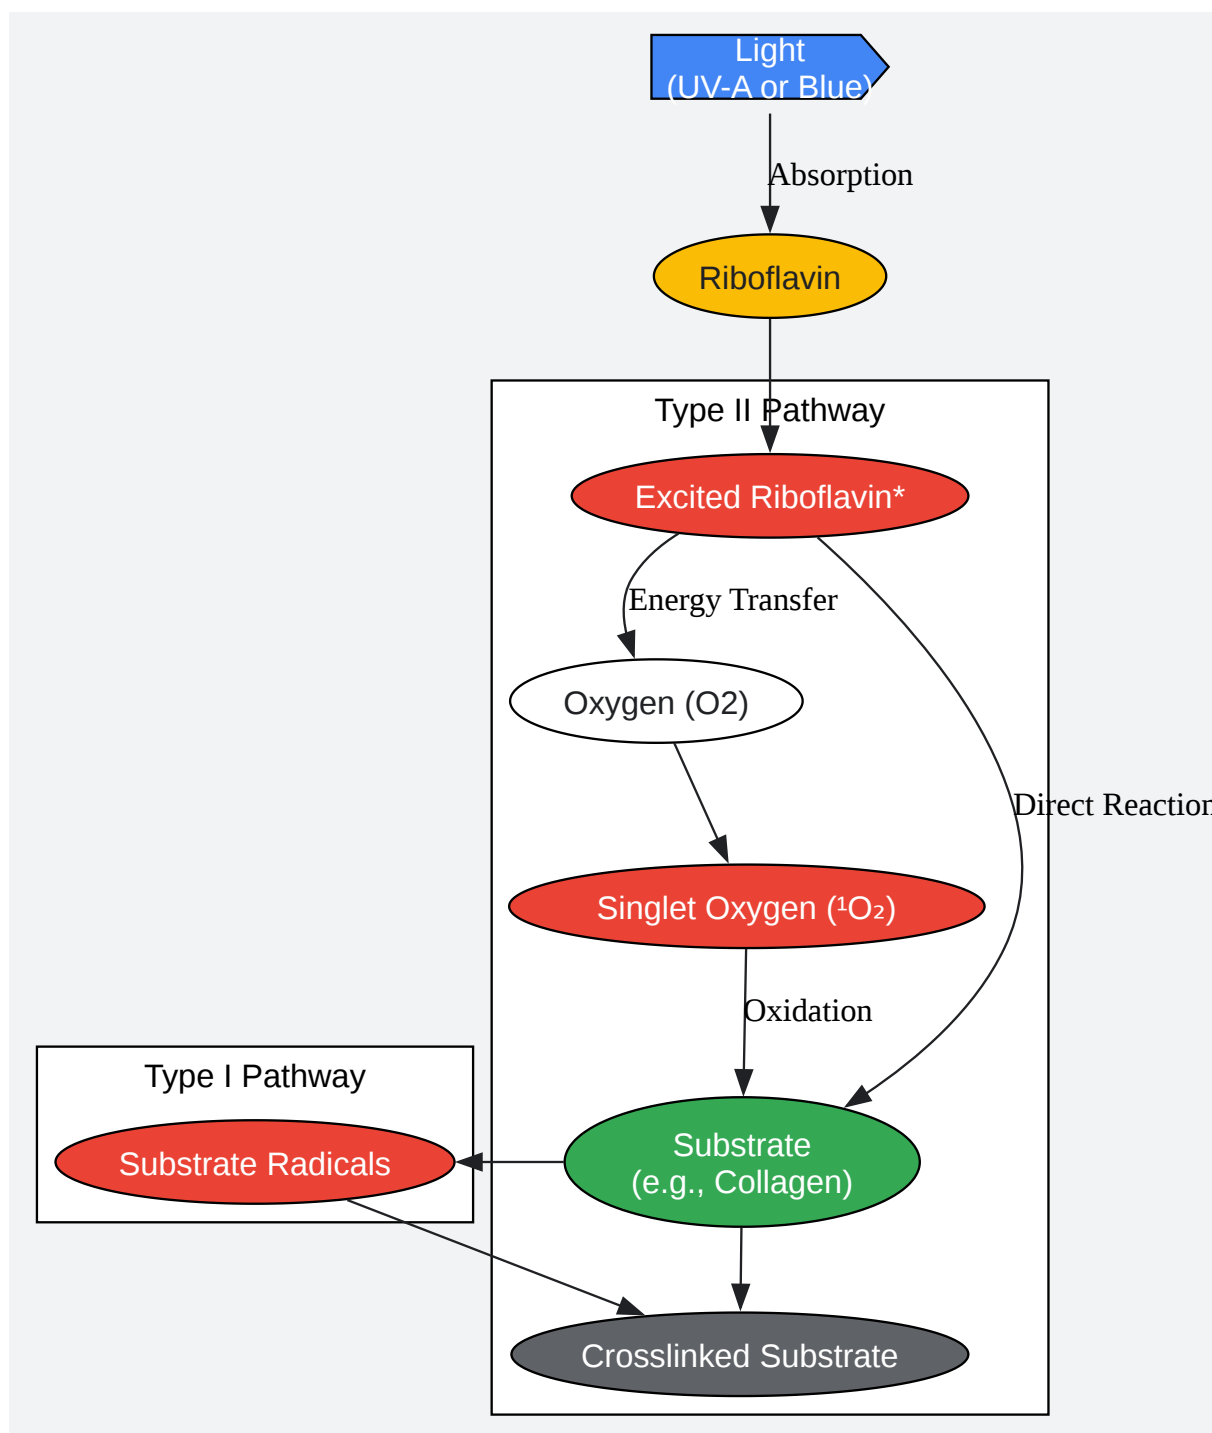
Light
(UV-A or Blue)

Absorption

Riboflavin

Type II Pathway

Excited Riboflavin*

Energy Transfer

Oxygen (O2)

Direct Reaction

Singlet Oxygen ($^1O_2$)

Oxidation

Type I Pathway

Substrate Radicals

Substrate
(e.g., Collagen)

Crosslinked Substrate